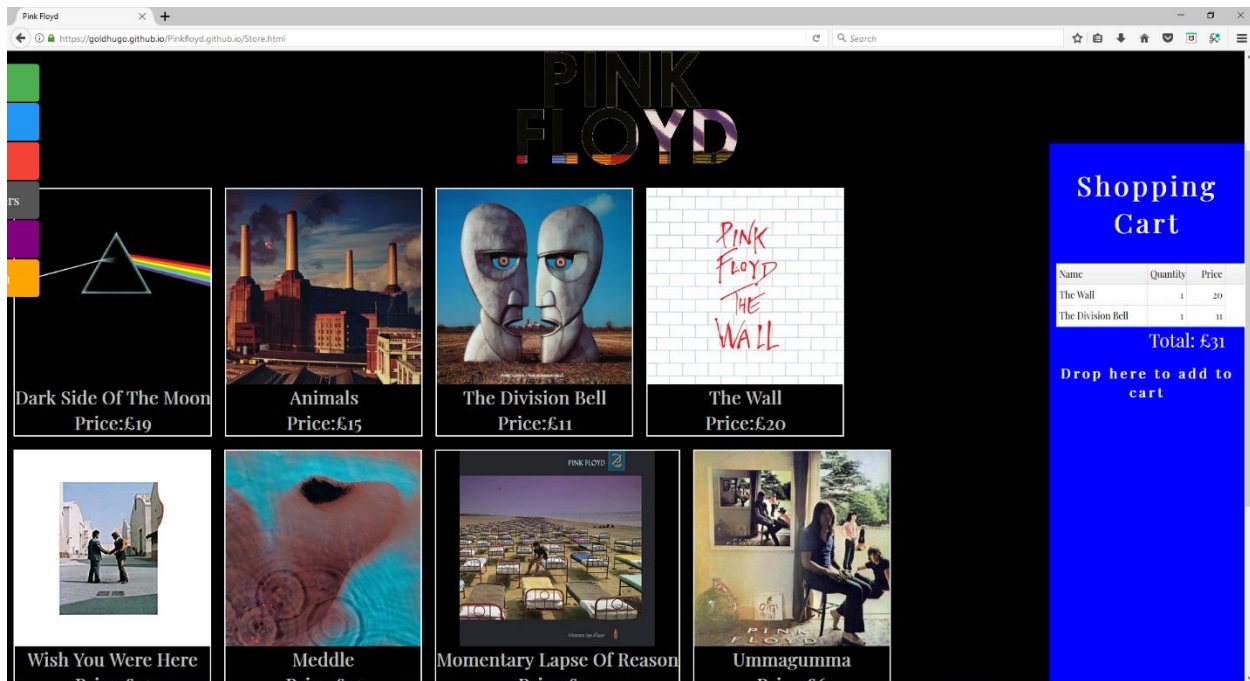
Pink Floyd

https://goldhugo.github.io/Pinkfloyd.github.io/Store.html

Search

PINK FLOYD

rs

Dark Side Of The Moon
Price:£19

Animals
Price:£15

The Division Bell
Price:£11

PINK FLOYD THE WALL

The Wall
Price:£20

Wish You Were Here
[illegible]

Meddle
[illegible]

PINK FLOYD

Momentary Lapse Of Reason
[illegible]

PINK FLOYD

Ummagumma
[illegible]

Shopping Cart

| Name | Quantity | Price |
|---|---|---|
| The Wall | 1 | 20 |
| The Division Bell | 1 | 11 |

Total: £31

Drop here to add to cart